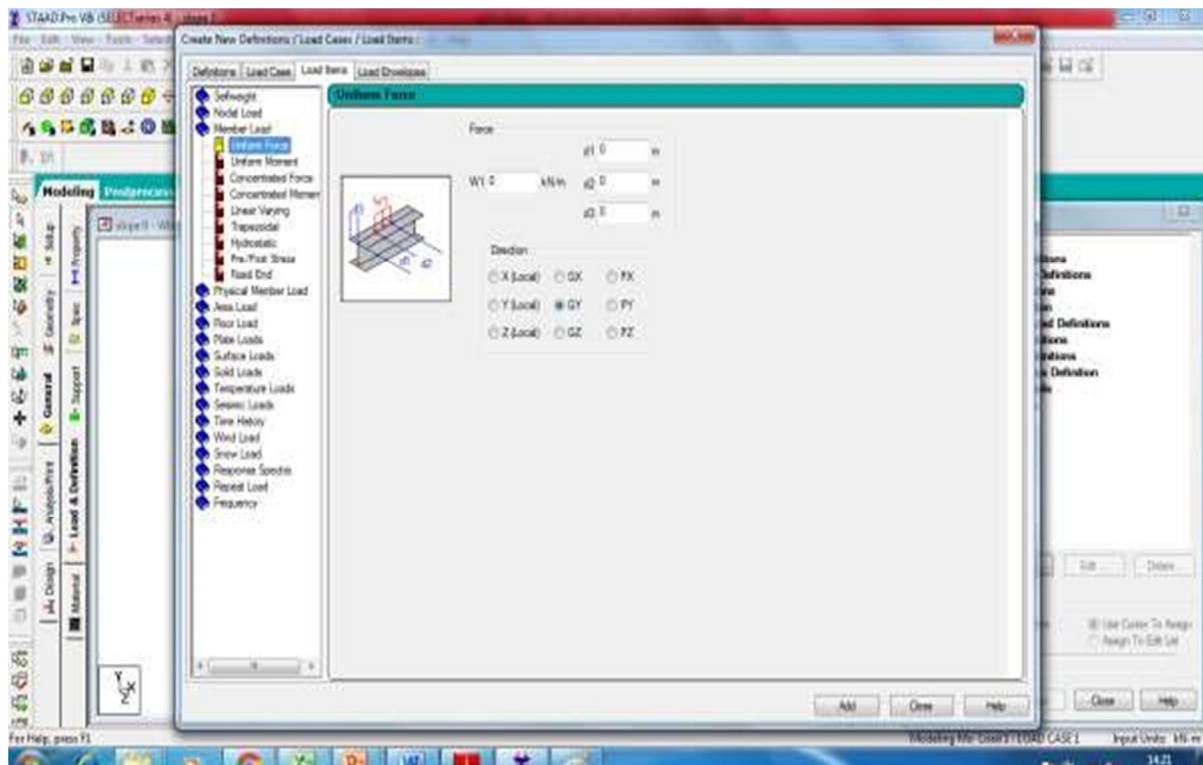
STAAD.Pro V8 (SELECTseries 4) - [slope1]

File Edit View Tools Select

Create New Definitions / Load Cases / Load Items

Definitions | Load Case | Load Items | Load Envelopes

Selfweight
Nodal Load
Member Load
Uniform Force
Uniform Moment
Concentrated Force
Concentrated Moment
Linear Varying
Trapezoidal
Hydrostatic
Pre/Post Stress
Fixed End
Physical Member Load
Area Load
Floor Load
Plate Loads
Surface Loads
Solid Loads
Temperature Loads
Seismic Loads
Time History
Wind Load
Snow Load
Response Spectra
Repeat Load
Frequency

Uniform Force

Force

d1 0 m

W1 0 kN/m d2 0 m

d3 0 m

Direction

X (Local) GX PX

Y (Local) GY PY

Z (Local) GZ PZ

Add Close Help

Modeling Postprocessing

Setup Geometry General Property Spec Support Analysis/Print Load & Definition Design Material

slope1 - Wh

itions
Definitions
ns
ad Definitions
itions
nitions
Definition

Edit... Delete

Use Cursor To Assign
Assign To Edit List

Close Help

For Help, press F1

Modeling Mode Load 1 : LOAD CASE 1 Input Units : kN-m

14:21